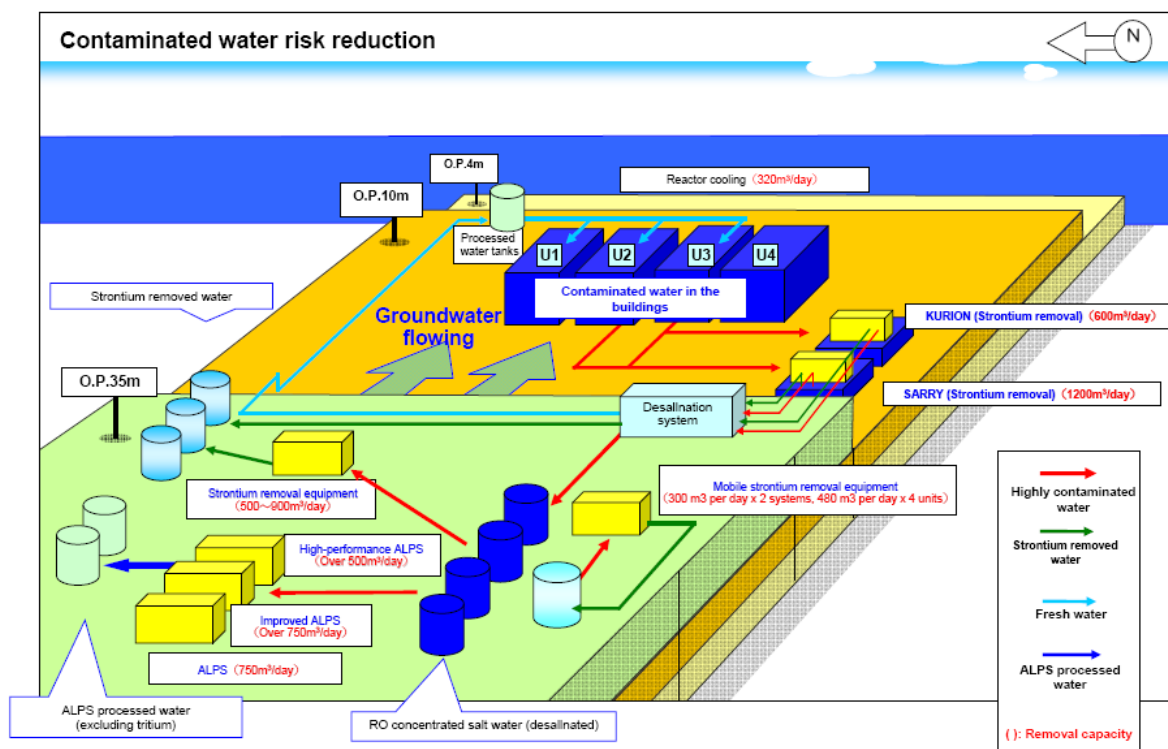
Contaminated water risk reduction

N

O.P.4m

O.P.10m

Reactor cooling（320m³/day）

Processed water tanks

U1 U2 U3 U4

Contaminated water in the buildings

Strontium removed water

Groundwater flowing

KURION (Strontium removal)（600m³/day）

O.P.35m

SARRY (Strontium removal)（1200m³/day）

Desalination system

Strontium removal equipment（500～900m³/day）

Mobile strontium removal equipment（300 m3 per day x 2 systems, 480 m3 per day x 4 units）

High-performance ALPS（Over 500m³/day）

Improved ALPS（Over 750m³/day）

ALPS（750m³/day）

ALPS processed water (excluding tritium)

RO concentrated salt water (desalinated)

Highly contaminated water

Strontium removed water

Fresh water

ALPS processed water

( ): Removal capacity